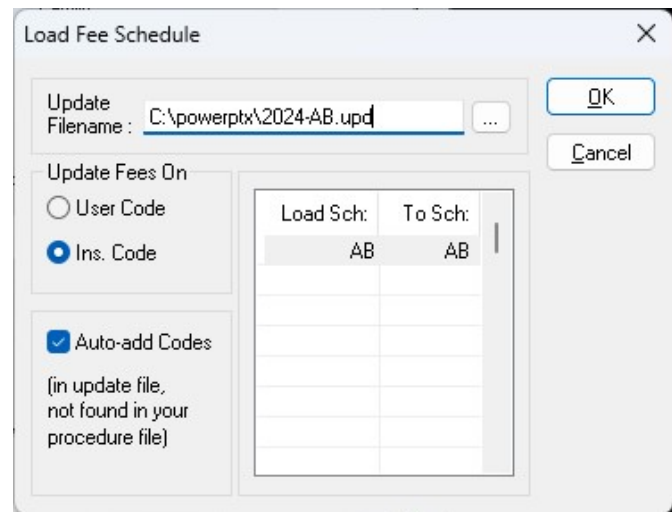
Load Fee Schedule

×

Update Filename : C:\powerptx\2024-AB.upd

...

OK

Cancel

Update Fees On

User Code

Ins. Code

| Load Sch: | To Sch: |
|---|---|
| AB | AB |

Auto-add Codes

(in update file, not found in your procedure file)